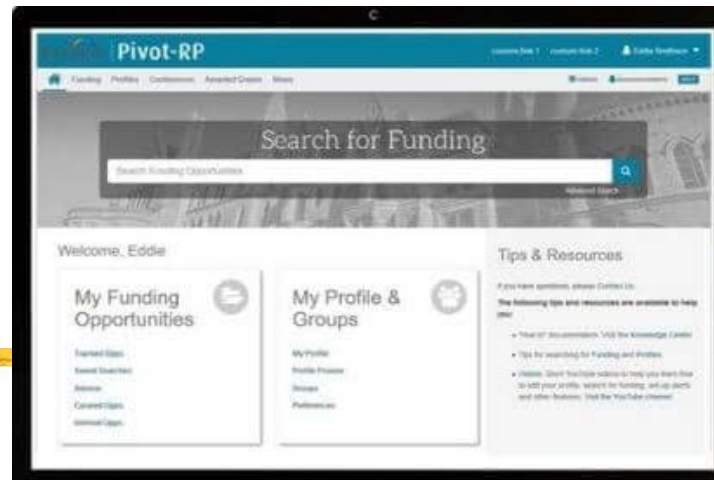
Pivot-RP

Funding Profiles Conferences Awarded Grants Share

Search for Funding

Search Funding Opportunities

Advanced Search

Welcome, Eddie

My Funding Opportunities

Tracked Opps
Saved Searches
Alerts
Curated Opps
Internal Opps

My Profile & Groups

My Profile
Profile Process
Groups
Preferences

Tips & Resources

If you have questions, please Contact Us.

The following tips and resources are available to help you:

"How to" documentation: Visit the Knowledge Center

Tips for searching for Funding and Profiles

Videos: Short YouTube videos to help you learn how to add your profile, search for funding, set up alerts and other features. Visit the YouTube channel